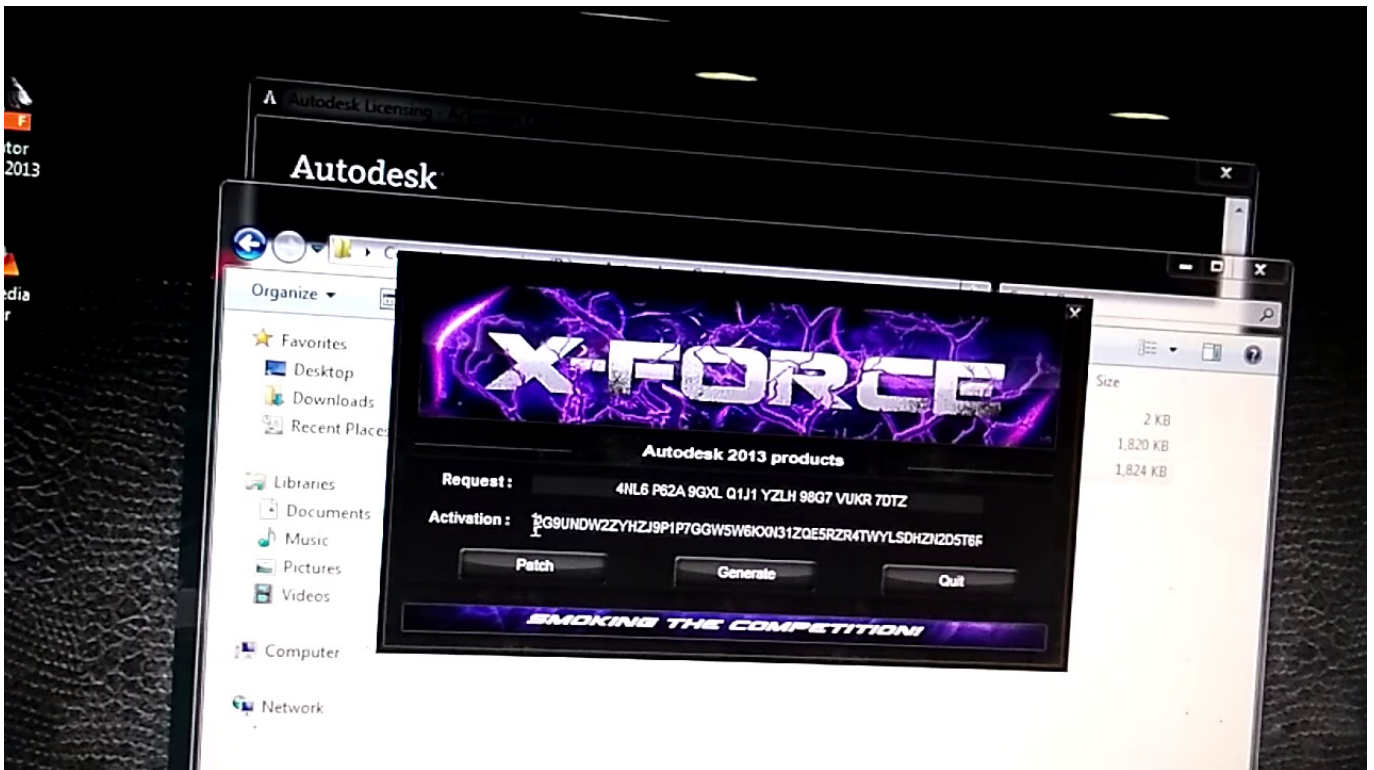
F
tor
2013

edia
r

Autodesk Licensing

Autodesk

Organize

Favorites
Desktop
Downloads
Recent Places

Libraries
Documents
Music
Pictures
Videos

Computer

Network

Size
2 KB
1,820 KB
1,824 KB

X-FORCE

Autodesk 2013 products

Request : 4NL6 P62A 9GXL Q1J1 YZLH 98G7 VUKR 7DTZ

Activation : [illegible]G9UNDW2ZYHZJ9P1P7GGW5W6KXN31ZQE5RZR4TWYLSDHZN2D5T6F

Patch
Generate
Quit

SMOKING THE COMPETITION!